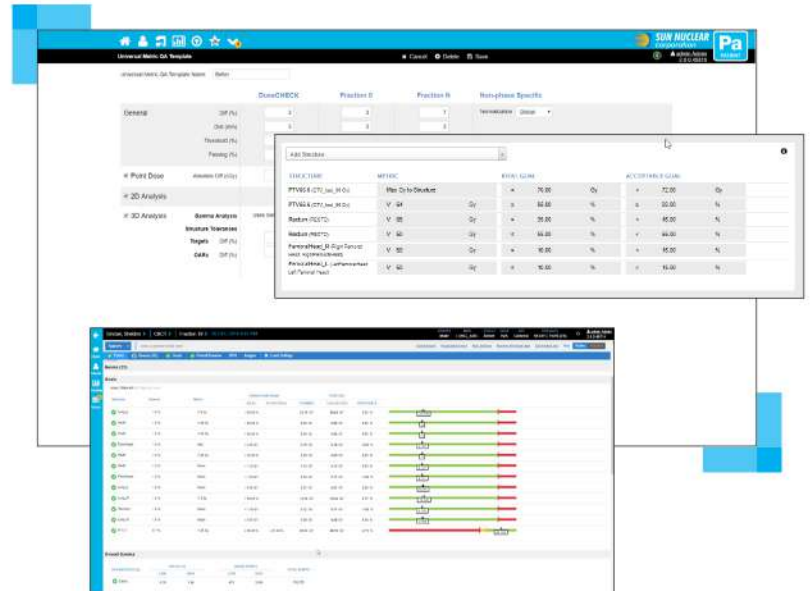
SUN NUCLEAR corporation

Pa

Universal Metric QA Template

Cancel Delete Save

admin Admin

Universal Metric QA Template Name Beter

DoseCHECK Fraction 0 Fraction N Non-phase Specific

General Diff (%) 3 3 3

Dist (mm) 3 3 3

Threshold (%)

Passing (%)

Point Dose

2D Analysis

3D Analysis Gamma Analysis

Structure Tolerances

Targets Diff (%)

OARs Diff (%)

Add Structure

| STRUCTURE | METRIC | | | RIGHT GOAL | | | ACCEPTANCE GOAL | | |
|---|---|---|---|---|---|---|---|---|---|
| PTV95 A (CTV_low_90 Gy) | Max Gy to Structure | | | < | 76.00 | Gy | ≤ | 72.00 | Gy |
| PTV95 A (CTV_low_90 Gy) | V 64 | | Gy | ≥ | 95.00 | % | ≥ | 90.00 | % |
| Rectum (RECTO) | V 65 | | Gy | ≤ | 35.00 | % | ≤ | 45.00 | % |
| Rectum (RECTO) | V 60 | | Gy | ≤ | 65.00 | % | ≤ | 65.00 | % |
| FemoralHead_R (Right Femoral Head) | V 50 | | Gy | < | 10.00 | % | ≤ | 15.00 | % |
| FemoralHead_L (Left Femoral Head) | V 50 | | Gy | < | 10.00 | % | ≤ | 15.00 | % |

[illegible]